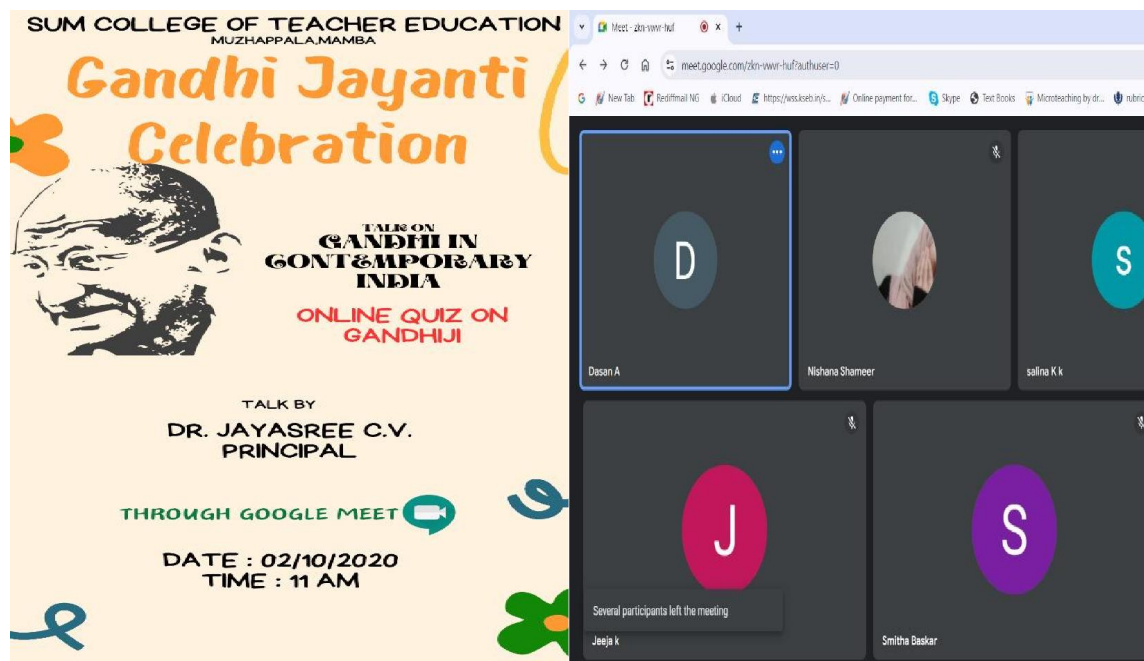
SUM COLLEGE OF TEACHER EDUCATION
MUZHAPPALA,MAMBA

Gandhi Jayanti Celebration

TALK ON
GANDHI IN CONTEMPORARY INDIA

ONLINE QUIZ ON GANDHIJI

TALK BY
DR. JAYASREE C.V.
PRINCIPAL

THROUGH GOOGLE MEET

DATE : 02/10/2020
TIME : 11 AM

Meet - zkn-vwwr-huf

meet.google.com/zkn-vwwr-huf?authuser=0

New Tab Rediffmail NG iCloud https://wss.kseb.in/s... Online payment for... Skype Text Books Microteaching by dr... rubric

D
Dasan A

Nishana Shameer

S
salina K k

J
Jeeja k

S
Smitha Baskar

Several participants left the meeting